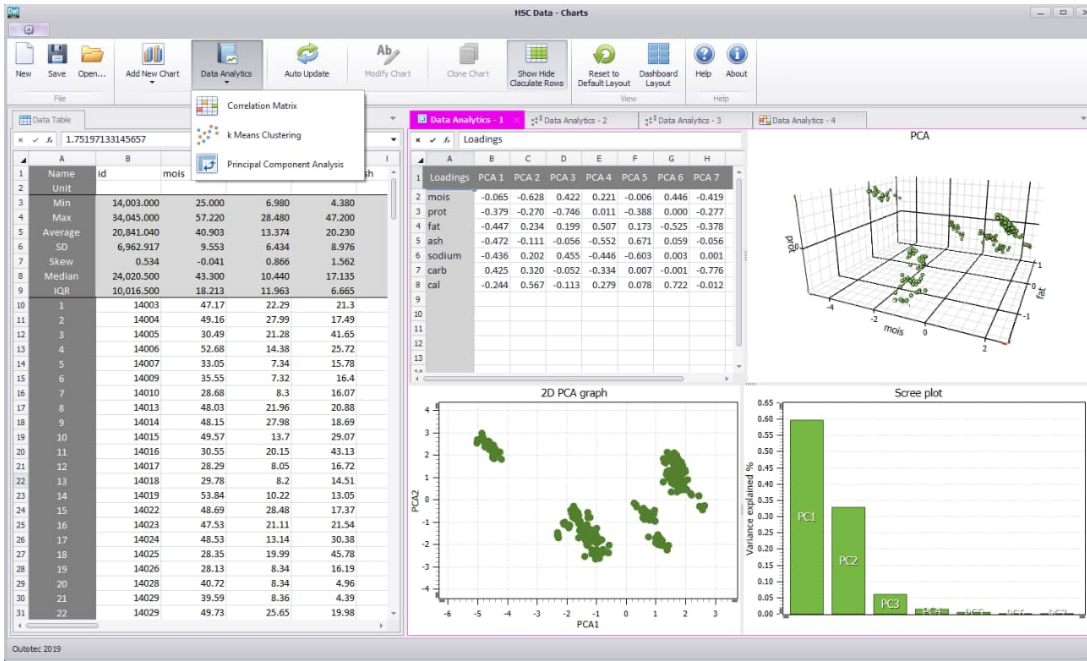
HSC Data - Charts

New Save Open... Add New Chart Data Analytics Auto Update Modify Chart Clone Chart Show Hide Claculate Rows Reset to Default Layout Dashboard Layout Help About

File View Help

Correlation Matrix
k Means Clustering
Principal Component Analysis

Data Table

1.75197133145657

| | A | B | C | D | E |
|---|---|---|---|---|---|
| 1 | Name | id | mois | | sh |
| 2 | Unit | | | | |
| 3 | Min | 14,003.000 | 25.000 | 6.980 | 4.380 |
| 4 | Max | 34,045.000 | 57.220 | 28.480 | 47.200 |
| 5 | Average | 20,841.040 | 40.903 | 13.374 | 20.230 |
| 6 | SD | 6,962.917 | 9.553 | 6.434 | 8.976 |
| 7 | Skew | 0.534 | -0.041 | 0.866 | 1.562 |
| 8 | Median | 24,020.500 | 43.300 | 10.440 | 17.135 |
| 9 | IQR | 10,016.500 | 18.213 | 11.963 | 6.665 |
| 10 | 1 | 14003 | 47.17 | 22.29 | 21.3 |
| 11 | 2 | 14004 | 49.16 | 27.99 | 17.49 |
| 12 | 3 | 14005 | 30.49 | 21.28 | 41.65 |
| 13 | 4 | 14006 | 52.68 | 14.38 | 25.72 |
| 14 | 5 | 14007 | 33.05 | 7.34 | 15.78 |
| 15 | 6 | 14009 | 35.55 | 7.32 | 16.4 |
| 16 | 7 | 14010 | 28.68 | 8.3 | 16.07 |
| 17 | 8 | 14013 | 48.03 | 21.96 | 20.88 |
| 18 | 9 | 14014 | 48.15 | 27.98 | 18.69 |
| 19 | 10 | 14015 | 49.57 | 13.7 | 29.07 |
| 20 | 11 | 14016 | 30.55 | 20.15 | 43.13 |
| 21 | 12 | 14017 | 28.29 | 8.05 | 16.72 |
| 22 | 13 | 14018 | 29.78 | 8.2 | 14.51 |
| 23 | 14 | 14019 | 53.84 | 10.22 | 13.05 |
| 24 | 15 | 14022 | 48.69 | 28.48 | 17.37 |
| 25 | 16 | 14023 | 47.53 | 21.11 | 21.54 |
| 26 | 17 | 14024 | 48.53 | 13.14 | 30.38 |
| 27 | 18 | 14025 | 28.35 | 19.99 | 45.78 |
| 28 | 19 | 14026 | 28.13 | 8.34 | 16.19 |
| 29 | 20 | 14028 | 40.72 | 8.34 | 4.96 |
| 30 | 21 | 14029 | 39.59 | 8.36 | 4.39 |
| 31 | 22 | 14029 | 49.73 | 25.65 | 19.98 |

Data Analytics - 1 Data Analytics - 2 Data Analytics - 3 Data Analytics - 4

Loadings

| | A | B | C | D | E | F | G | H |
|---|---|---|---|---|---|---|---|---|
| 1 | Loadings | PCA 1 | PCA 2 | PCA 3 | PCA 4 | PCA 5 | PCA 6 | PCA 7 |
| 2 | mois | -0.065 | -0.628 | 0.422 | 0.221 | -0.006 | 0.446 | -0.419 |
| 3 | prot | -0.379 | -0.270 | -0.746 | 0.011 | -0.388 | 0.000 | -0.277 |
| 4 | fat | -0.447 | 0.234 | 0.199 | 0.507 | 0.173 | -0.525 | -0.378 |
| 5 | ash | -0.472 | -0.111 | -0.056 | -0.552 | 0.671 | 0.059 | -0.056 |
| 6 | sodium | -0.436 | 0.202 | 0.455 | -0.446 | -0.603 | 0.003 | 0.001 |
| 7 | carb | 0.425 | 0.320 | -0.052 | -0.334 | 0.007 | -0.001 | -0.776 |
| 8 | cal | -0.244 | 0.567 | -0.113 | 0.279 | 0.078 | 0.722 | -0.012 |

PCA
prot fat mois -4 -2 0 2 -1 0 1

2D PCA graph
PCA2 PCA1
4 3 2 1 0 -1 -2 -3 -4
-6 -5 -4 -3 -2 -1 0 1 2 3

Scree plot
Variance explained %
0.65 0.60 0.55 0.50 0.45 0.40 0.35 0.30 0.25 0.20 0.15 0.10 0.05 0.00
PC1 PC2 PC3 PC4 PC5 PC6 PC7

Outotec 2019